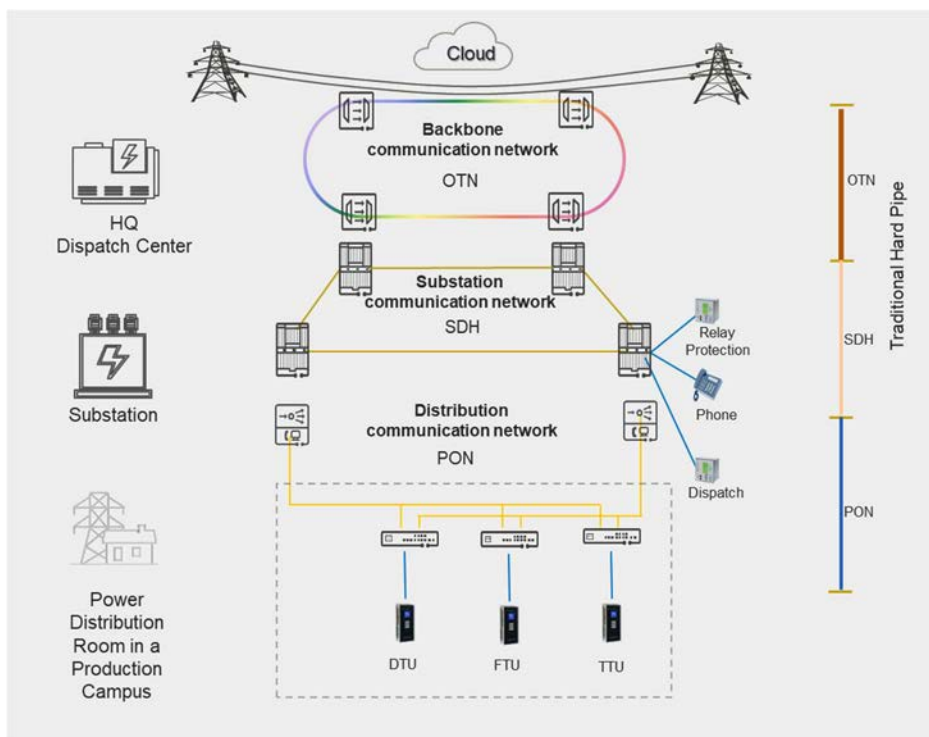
Cloud

Backbone communication network

OTN

HQ Dispatch Center

Substation communication network

SDH

Relay Protection

Phone

Dispatch

Substation

Distribution communication network

PON

Power Distribution Room in a Production Campus

DTU

FTU

TTU

OTN

SDH

PON

Traditional Hard Pipe